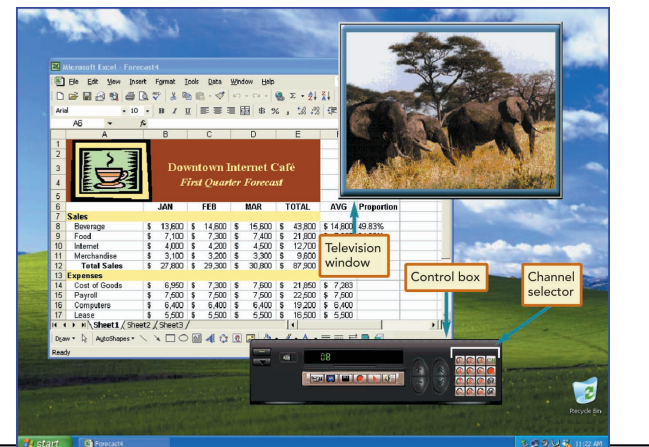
Microsoft Excel - Forecast4
File Edit View Insert Format Tools Data Window Help
Arial 10 B I U
A6
Downtown Internet Café
First Quarter Forecast

| | A | B | C | D | E | F | G |
|---|---|---|---|---|---|---|---|
| 6 | | JAN | FEB | MAR | TOTAL | AVG | Proportion |
| 7 | Sales | | | | | | |
| 8 | Beverage | \$ 13,600 | \$ 14,600 | \$ 15,600 | \$ 43,800 | \$ 14,600 | 49.83% |
| 9 | Food | \$ 7,100 | \$ 7,300 | \$ 7,400 | \$ 21,800 | | |
| 10 | Internet | \$ 4,000 | \$ 4,200 | \$ 4,500 | \$ 12,700 | | |
| 11 | Merchandise | \$ 3,100 | \$ 3,200 | \$ 3,300 | \$ 9,600 | | |
| 12 | Total Sales | \$ 27,800 | \$ 29,300 | \$ 30,800 | \$ 87,900 | | |
| 13 | Expenses | | | | | | |
| 14 | Cost of Goods | \$ 6,950 | \$ 7,300 | \$ 7,600 | \$ 21,850 | \$ 7,283 | |
| 15 | Payroll | \$ 7,500 | \$ 7,500 | \$ 7,500 | \$ 22,500 | \$ 7,500 | |
| 16 | Computers | \$ 6,400 | \$ 6,400 | \$ 6,400 | \$ 19,200 | \$ 6,400 | |
| 17 | Lease | \$ 5,500 | \$ 5,500 | \$ 5,500 | \$ 16,500 | \$ 5,500 | |

Sheet1 / Sheet2 / Sheet3
Draw AutoShapes
Ready

Television window

Control box

Channel selector

08

Recycle Bin

start Forecast4 11:22 AM